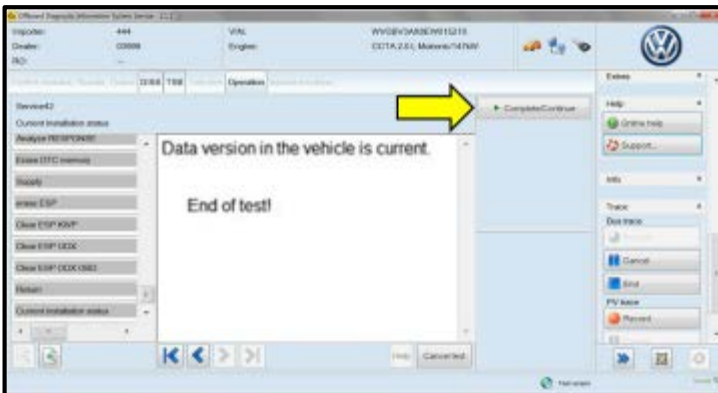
Offboard Diagnostic Information System Service

Importer: 444
Dealer: 00000
RO: --

VIN: WVGBV3AX8EW015215
Engine: CCTA 2.0 L Motronic/147kW

Operation

Service42
Current installation status
Analyse RESPONSE
Erase DTC memory
Supply
erase ESP
Clear ESP KWP
Clear ESP ODX
Clear ESP ODX UDS
Return
Current installation status

Data version in the vehicle is current.

End of test!

► Complete/Continue

Extras
Help
Online help
Support...
Info
Trace
Bus trace
Cancel
End
PV trace
Record

Help
Cancel test